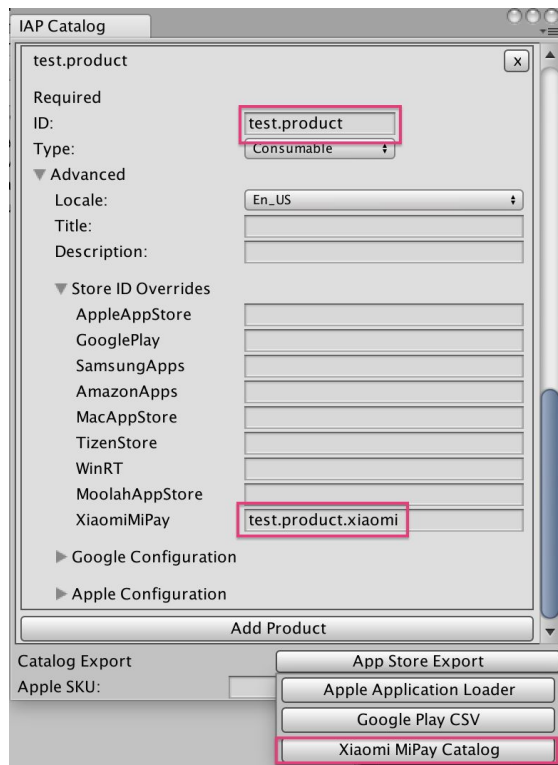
IAP Catalog

test.product

x

Required

ID: test.product

Type: Consumable

Advanced

Locale: En_US

Title:

Description:

Store ID Overrides

AppleAppStore

GooglePlay

SamsungApps

AmazonApps

MacAppStore

TizenStore

WinRT

MoolahAppStore

XiaomiMiPay test.product.xiaomi

Google Configuration

Apple Configuration

Add Product

Catalog Export

Apple SKU:

App Store Export

Apple Application Loader

Google Play CSV

Xiaomi MiPay Catalog